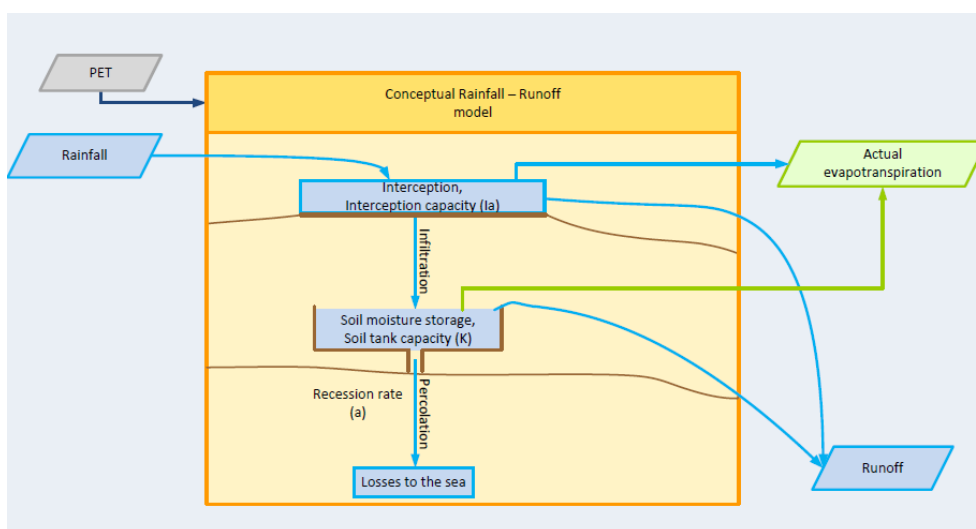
PET

Conceptual Rainfall – Runoff model

Rainfall

Actual evapotranspiration

Interception, Interception capacity (Ia)

Infiltration

Soil moisture storage, Soil tank capacity (K)

Recession rate (a)

Percolation

Losses to the sea

Runoff